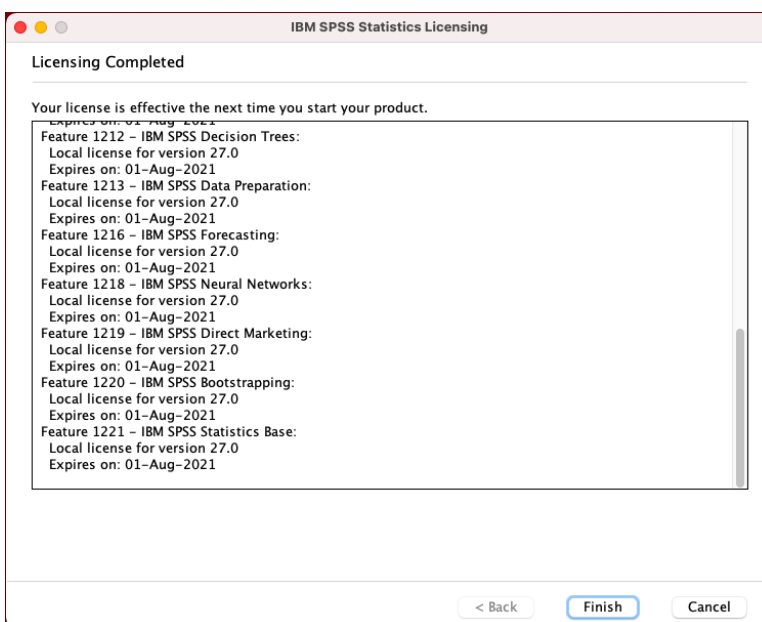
IBM SPSS Statistics Licensing

Licensing Completed

Your license is effective the next time you start your product.

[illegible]
Feature 1212 - IBM SPSS Decision Trees:
Local license for version 27.0
Expires on: 01-Aug-2021
Feature 1213 - IBM SPSS Data Preparation:
Local license for version 27.0
Expires on: 01-Aug-2021
Feature 1216 - IBM SPSS Forecasting:
Local license for version 27.0
Expires on: 01-Aug-2021
Feature 1218 - IBM SPSS Neural Networks:
Local license for version 27.0
Expires on: 01-Aug-2021
Feature 1219 - IBM SPSS Direct Marketing:
Local license for version 27.0
Expires on: 01-Aug-2021
Feature 1220 - IBM SPSS Bootstrapping:
Local license for version 27.0
Expires on: 01-Aug-2021
Feature 1221 - IBM SPSS Statistics Base:
Local license for version 27.0
Expires on: 01-Aug-2021

< Back
Finish
Cancel